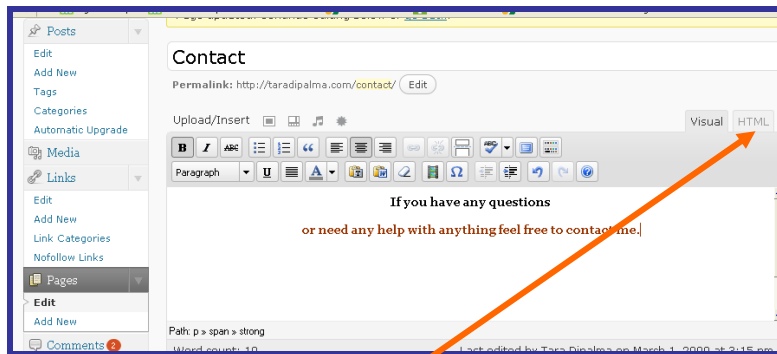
Posts
Edit
Add New
Tags
Categories
Automatic Upgrade
Media
Links
Edit
Add New
Link Categories
Nofollow Links
Pages
Edit
Add New
Comments 2

Contact
Permalink: http://taradipalma.com/contact/ Edit
Upload/Insert
Visual HTML
Paragraph
If you have any questions
or need any help with anything feel free to contact me.
Path: p » span » strong
Word count: 10
Last edited by Tara Dipalma on March 1, 2009 at 3:15 pm